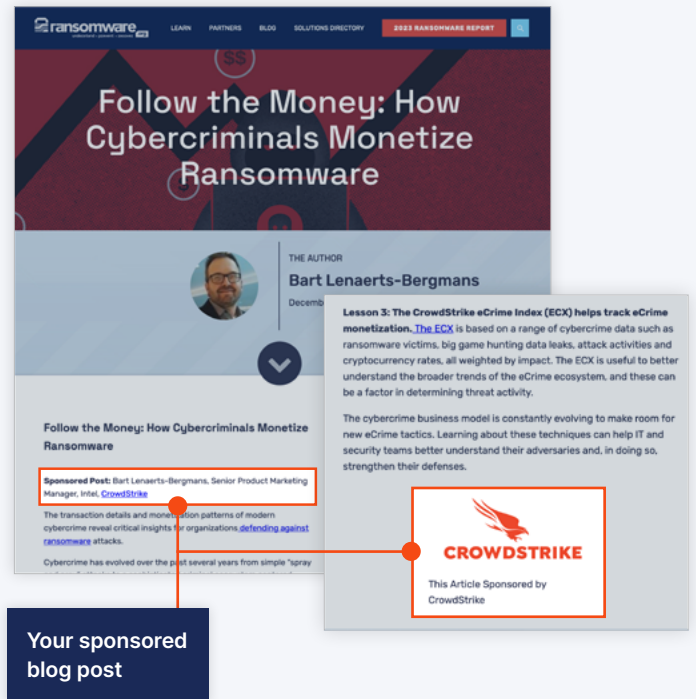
ransomware understand • prevent • recover

LEARN PARTNERS BLOG SOLUTIONS DIRECTORY 2023 RANSOMWARE REPORT

$$

Follow the Money: How Cybercriminals Monetize Ransomware

THE AUTHOR

Bart Lenaerts-Bergmans

December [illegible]

Follow the Money: How Cybercriminals Monetize Ransomware

Sponsored Post: Bart Lenaerts-Bergmans, Senior Product Marketing Manager, Intel, CrowdStrike

The transaction details and monetization patterns of modern cybercrime reveal critical insights for organizations defending against ransomware attacks.

Cybercrime has evolved over the past several years from simple "spray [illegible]

Lesson 3: The CrowdStrike eCrime Index (ECX) helps track eCrime monetization. The ECX is based on a range of cybercrime data such as ransomware victims, big game hunting data leaks, attack activities and cryptocurrency rates, all weighted by impact. The ECX is useful to better understand the broader trends of the eCrime ecosystem, and these can be a factor in determining threat activity.

The cybercrime business model is constantly evolving to make room for new eCrime tactics. Learning about these techniques can help IT and security teams better understand their adversaries and, in doing so, strengthen their defenses.

CROWDSTRIKE

This Article Sponsored by CrowdStrike

Your sponsored blog post